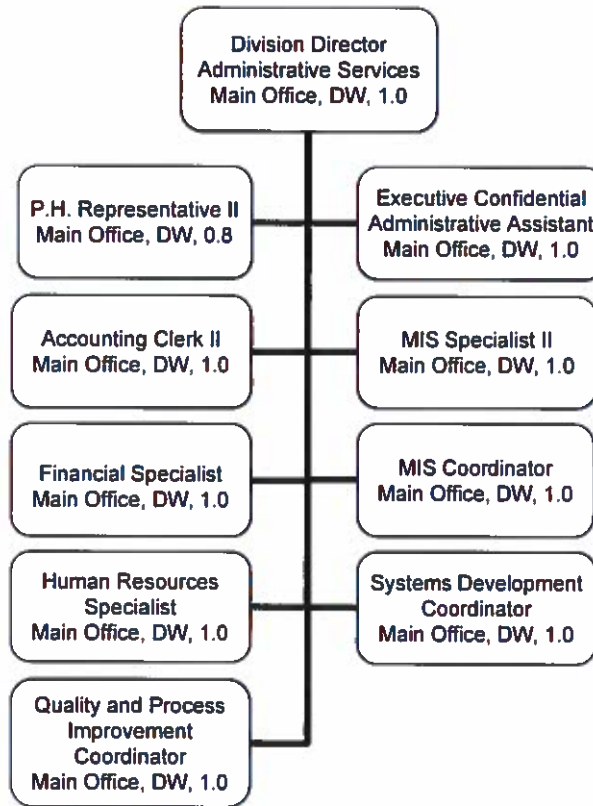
Division Director
Administrative Services
Main Office, DW, 1.0

P.H. Representative II
Main Office, DW, 0.8

Executive Confidential
Administrative Assistant
Main Office, DW, 1.0

Accounting Clerk II
Main Office, DW, 1.0

MIS Specialist II
Main Office, DW, 1.0

Financial Specialist
Main Office, DW, 1.0

MIS Coordinator
Main Office, DW, 1.0

Human Resources
Specialist
Main Office, DW, 1.0

Systems Development
Coordinator
Main Office, DW, 1.0

Quality and Process
Improvement
Coordinator
Main Office, DW, 1.0